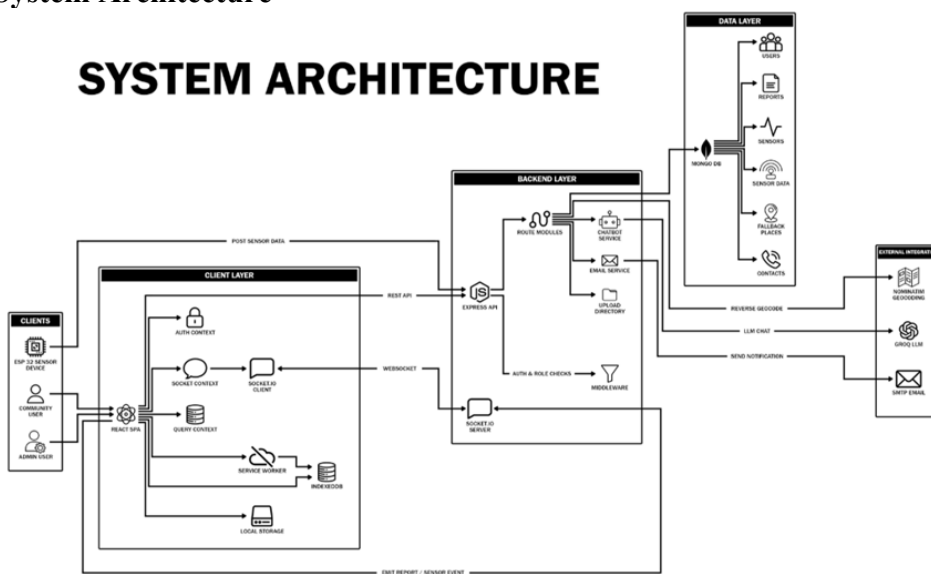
System Architecture

SYSTEM ARCHITECTURE

DATA LAYER
USERS
REPORTS
SENSORS
SENSOR DATA
FALLBACK PLACES
CONTACTS
MONGO DB

BACKEND LAYER
ROUTE MODULES
CHATBOT SERVICE
EMAIL SERVICE
UPLOAD DIRECTORY
EXPRESS API
AUTH & ROLE CHECKS
MIDDLEWARE
SOCKET.IO SERVER

EXTERNAL INTEGRA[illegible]
NOMINATIM GEOCODING
GROQ LLM
SMTP EMAIL

REVERSE GEOCODE
LLM CHAT
SEND NOTIFICATION

POST SENSOR DATA
REST API
WEBSOCKET

CLIENTS
ESP 32 SENSOR DEVICE
COMMUNITY USER
ADMIN USER

CLIENT LAYER
AUTH CONTEXT
SOCKET CONTEXT
SOCKET.IO CLIENT
QUERY CONTEXT
REACT SPA
SERVICE WORKER
INDEXEDDB
LOCAL STORAGE

EMIT REPORT / SENSOR EVENT